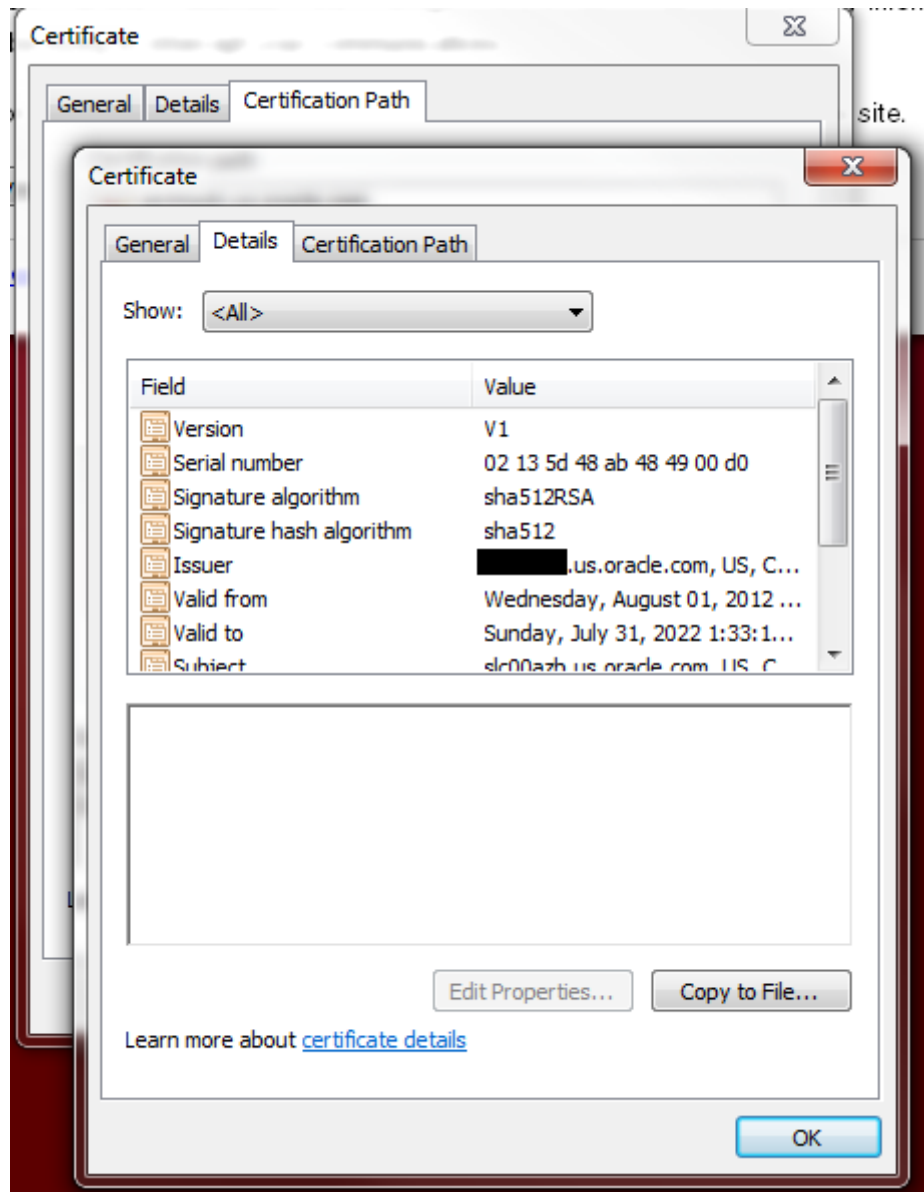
Certificate

General | Details | Certification Path

site.

Certificate

General | Details | Certification Path

Show: <All>

| Field | Value |
|---|---|
| Version | V1 |
| Serial number | 02 13 5d 48 ab 48 49 00 d0 |
| Signature algorithm | sha512RSA |
| Signature hash algorithm | sha512 |
| Issuer | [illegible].us.oracle.com, US, C... |
| Valid from | Wednesday, August 01, 2012 ... |
| Valid to | Sunday, July 31, 2022 1:33:1... |
| Subject | slc00azb.us.oracle.com, US, C... |

Edit Properties... Copy to File...

Learn more about certificate details

OK